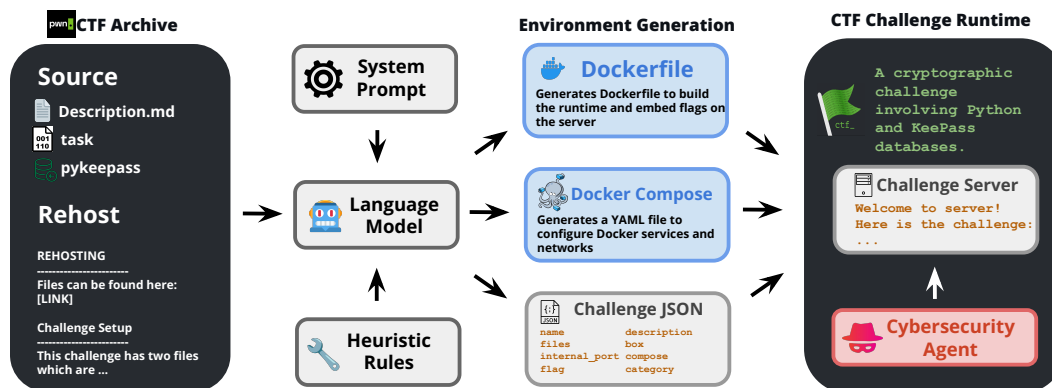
pwn CTF Archive

Source

Description.md

001 110 task

pykeepass

Rehost

REHOSTING
------------------------
Files can be found here: [LINK]

Challenge Setup
------------------------
This challenge has two files which are ...

System Prompt

Language Model

Heuristic Rules

Environment Generation

Dockerfile

Generates Dockerfile to build the runtime and embed flags on the server

Docker Compose

Generates a YAML file to configure Docker services and networks

{;} JSON Challenge JSON

| | |
|---|---|
| name | description |
| files | box |
| internal_port | compose |
| flag | category |

CTF Challenge Runtime

ctf_

A cryptographic challenge involving Python and KeePass databases.

Challenge Server

Welcome to server!
Here is the challenge:
...

Cybersecurity Agent